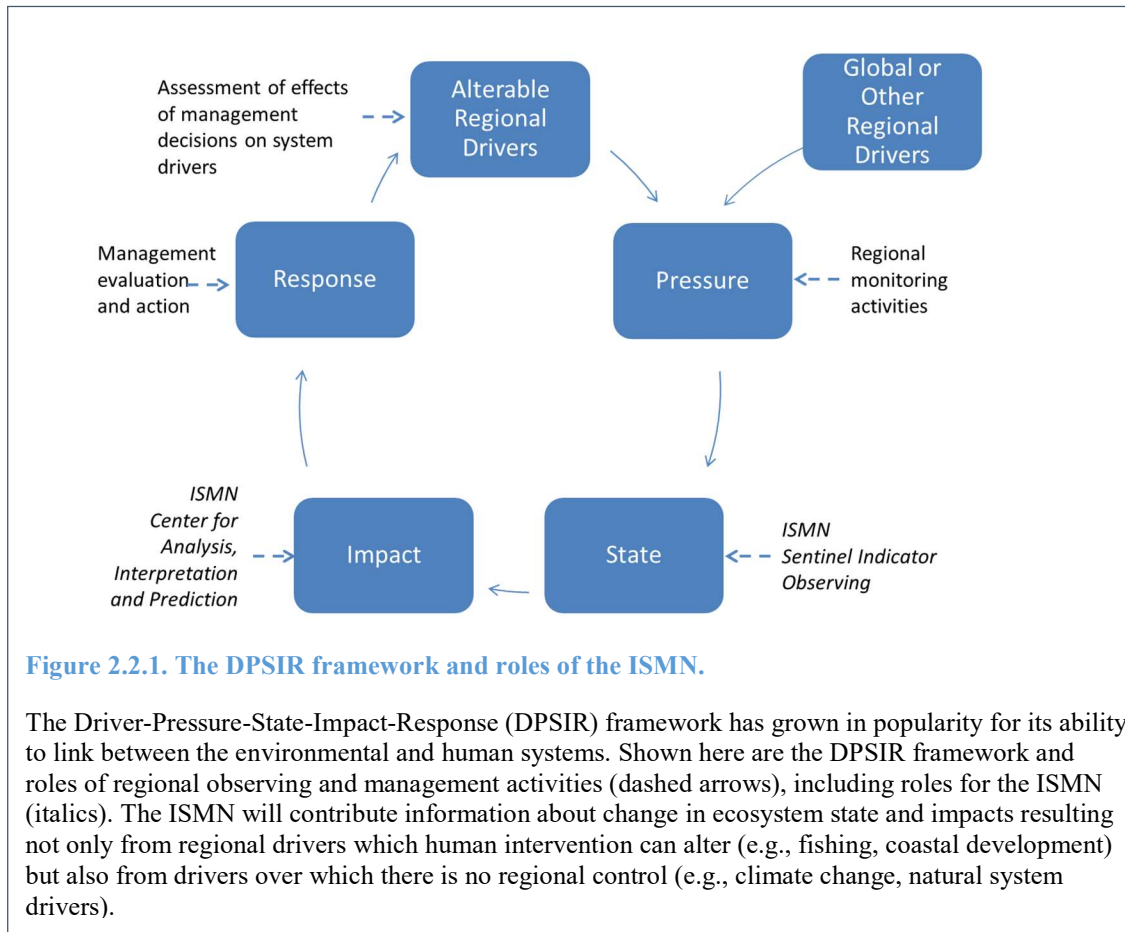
Assessment of effects of management decisions on system drivers

Alterable Regional Drivers

Global or Other Regional Drivers

Management evaluation and action

Response

Pressure

Regional monitoring activities

*ISMN Center for Analysis, Interpretation and Prediction*

Impact

State

*ISMN Sentinel Indicator Observing*

**Figure 2.2.1. The DPSIR framework and roles of the ISMN.**

The Driver-Pressure-State-Impact-Response (DPSIR) framework has grown in popularity for its ability to link between the environmental and human systems. Shown here are the DPSIR framework and roles of regional observing and management activities (dashed arrows), including roles for the ISMN (italics). The ISMN will contribute information about change in ecosystem state and impacts resulting not only from regional drivers which human intervention can alter (e.g., fishing, coastal development) but also from drivers over which there is no regional control (e.g., climate change, natural system drivers).